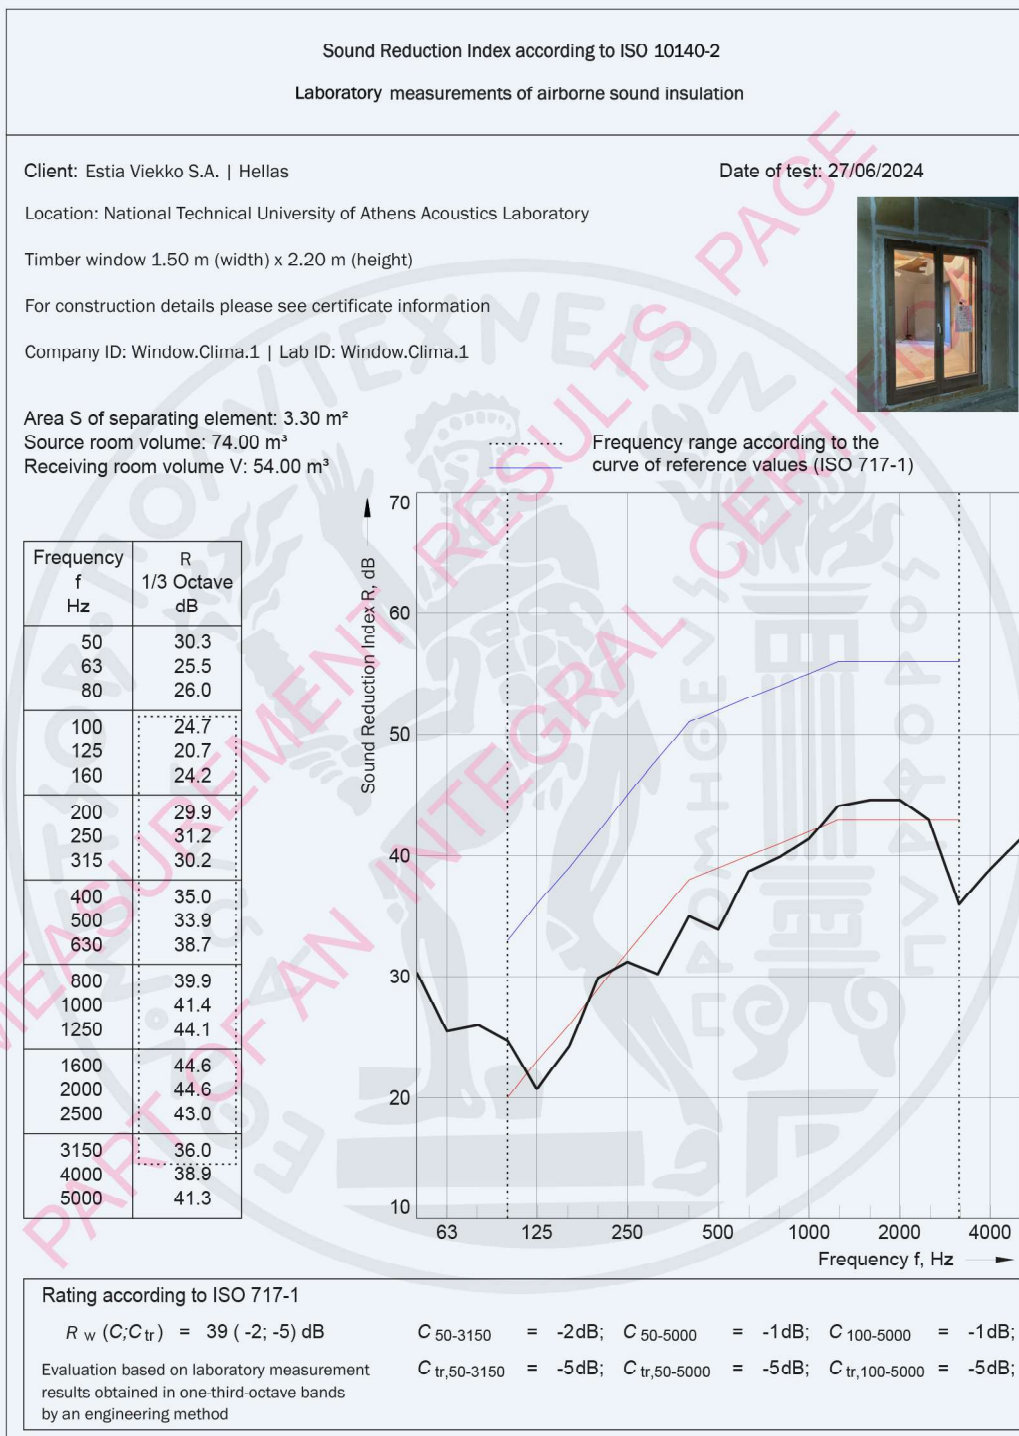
Sound Reduction Index according to ISO 10140-2

Laboratory measurements of airborne sound insulation

Client: Estia Viekko S.A. | Hellas

Date of test: 27/06/2024

Location: National Technical University of Athens Acoustics Laboratory

Timber window 1.50 m (width) x 2.20 m (height)

For construction details please see certificate information

Company ID: Window.Clima.1 | Lab ID: Window.Clima.1

Area S of separating element: 3.30 m²
Source room volume: 74.00 m³
Receiving room volume V: 54.00 m³

Frequency range according to the curve of reference values (ISO 717-1)

MEASUREMENT RESULTS PAGE
PART OF AN INTEGRAL CERTIFICATE

| Frequency f Hz | R 1/3 Octave dB |
|---|---|
| 50 | 30.3 |
| 63 | 25.5 |
| 80 | 26.0 |
| 100 | 24.7 |
| 125 | 20.7 |
| 160 | 24.2 |
| 200 | 29.9 |
| 250 | 31.2 |
| 315 | 30.2 |
| 400 | 35.0 |
| 500 | 33.9 |
| 630 | 38.7 |
| 800 | 39.9 |
| 1000 | 41.4 |
| 1250 | 44.1 |
| 1600 | 44.6 |
| 2000 | 44.6 |
| 2500 | 43.0 |
| 3150 | 36.0 |
| 4000 | 38.9 |
| 5000 | 41.3 |

Sound Reduction Index R, dB

70
60
50
40
30
20
10

63 125 250 500 1000 2000 4000

Frequency f, Hz

Rating according to ISO 717-1

$R_w (C;C_{tr})$ = 39 ( -2; -5) dB

Evaluation based on laboratory measurement results obtained in one-third-octave bands by an engineering method

$C_{50-3150}$ = -2dB; $C_{50-5000}$ = -1dB; $C_{100-5000}$ = -1dB;
$C_{tr,50-3150}$ = -5dB; $C_{tr,50-5000}$ = -5dB; $C_{tr,100-5000}$ = -5dB;